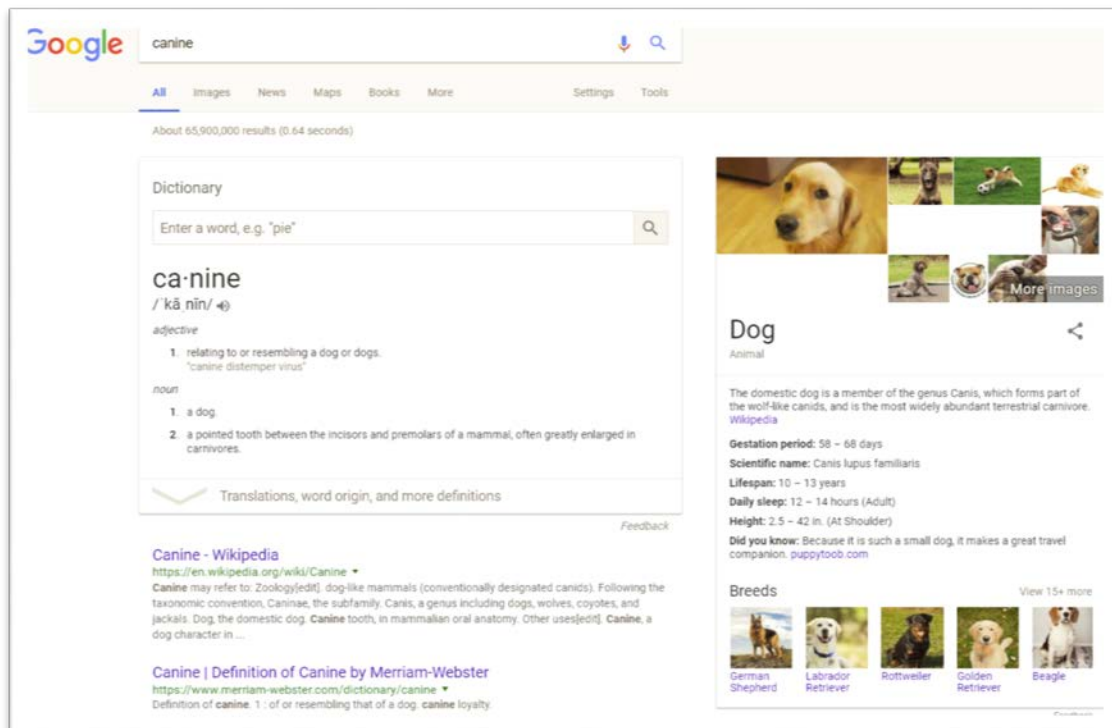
Google

canine

All Images News Maps Books More Settings Tools

About 65,900,000 results (0.64 seconds)

Dictionary

Enter a word, e.g. "pie"

ca·nine
/ˈkāˌnīn/

adjective

1. relating to or resembling a dog or dogs.
"canine distemper virus"

noun

1. a dog.

2. a pointed tooth between the incisors and premolars of a mammal, often greatly enlarged in carnivores.

Translations, word origin, and more definitions

Feedback

Canine - Wikipedia
https://en.wikipedia.org/wiki/Canine ▾
Canine may refer to: Zoology[edit]. dog-like mammals (conventionally designated canids). Following the taxonomic convention, Caninae, the subfamily. Canis, a genus including dogs, wolves, coyotes, and jackals. Dog, the domestic dog. Canine tooth, in mammalian oral anatomy. Other uses[edit]. Canine, a dog character in ...

Canine | Definition of Canine by Merriam-Webster
https://www.merriam-webster.com/dictionary/canine ▾
Definition of canine. 1 : of or resembling that of a dog. canine loyalty.

More images

Dog
Animal

The domestic dog is a member of the genus Canis, which forms part of the wolf-like canids, and is the most widely abundant terrestrial carnivore. Wikipedia

Gestation period: 58 – 68 days
Scientific name: Canis lupus familiaris
Lifespan: 10 – 13 years
Daily sleep: 12 – 14 hours (Adult)
Height: 2.5 – 42 in. (At Shoulder)
Did you know: Because it is such a small dog, it makes a great travel companion. puppytoob.com

Breeds View 15+ more

German Shepherd
Labrador Retriever
Rottweiler
Golden Retriever
Beagle